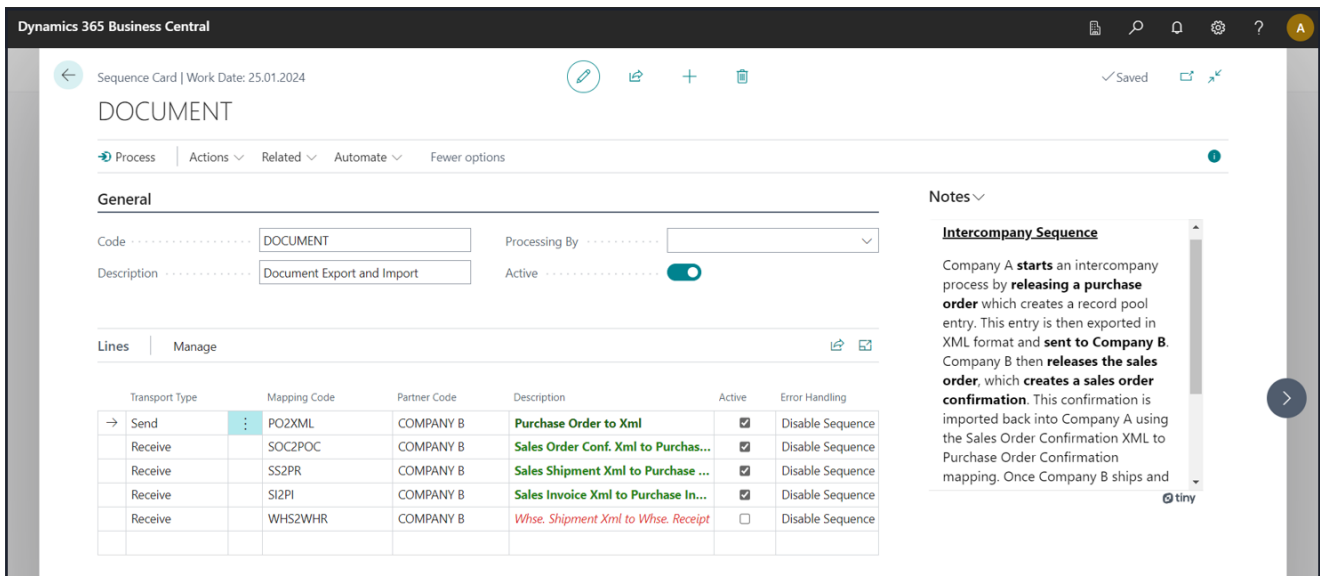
Dynamics 365 Business Central

Sequence Card | Work Date: 25.01.2024

DOCUMENT

✓Saved

Process Actions Related Automate Fewer options

General

Code DOCUMENT

Description Document Export and Import

Processing By

Active

Lines Manage

| | Transport Type | | Mapping Code | Partner Code | Description | Active | Error Handling |
|---|---|---|---|---|---|---|---|
| → | Send | ⋮ | PO2XML | COMPANY B | Purchase Order to Xml | ☑ | Disable Sequence |
| | Receive | | SOC2POC | COMPANY B | Sales Order Conf. Xml to Purchas... | ☑ | Disable Sequence |
| | Receive | | SS2PR | COMPANY B | Sales Shipment Xml to Purchase ... | ☑ | Disable Sequence |
| | Receive | | SI2PI | COMPANY B | Sales Invoice Xml to Purchase In... | ☑ | Disable Sequence |
| | Receive | | WHS2WHR | COMPANY B | Whse. Shipment Xml to Whse. Receipt | ☐ | Disable Sequence |
| | | | | | | | |

Notes

Intercompany Sequence

Company A **starts** an intercompany process by **releasing a purchase order** which creates a record pool entry. This entry is then exported in XML format and **sent to Company B**. Company B then **releases the sales order**, which **creates a sales order confirmation**. This confirmation is imported back into Company A using the Sales Order Confirmation XML to Purchase Order Confirmation mapping. Once Company B ships and

tiny